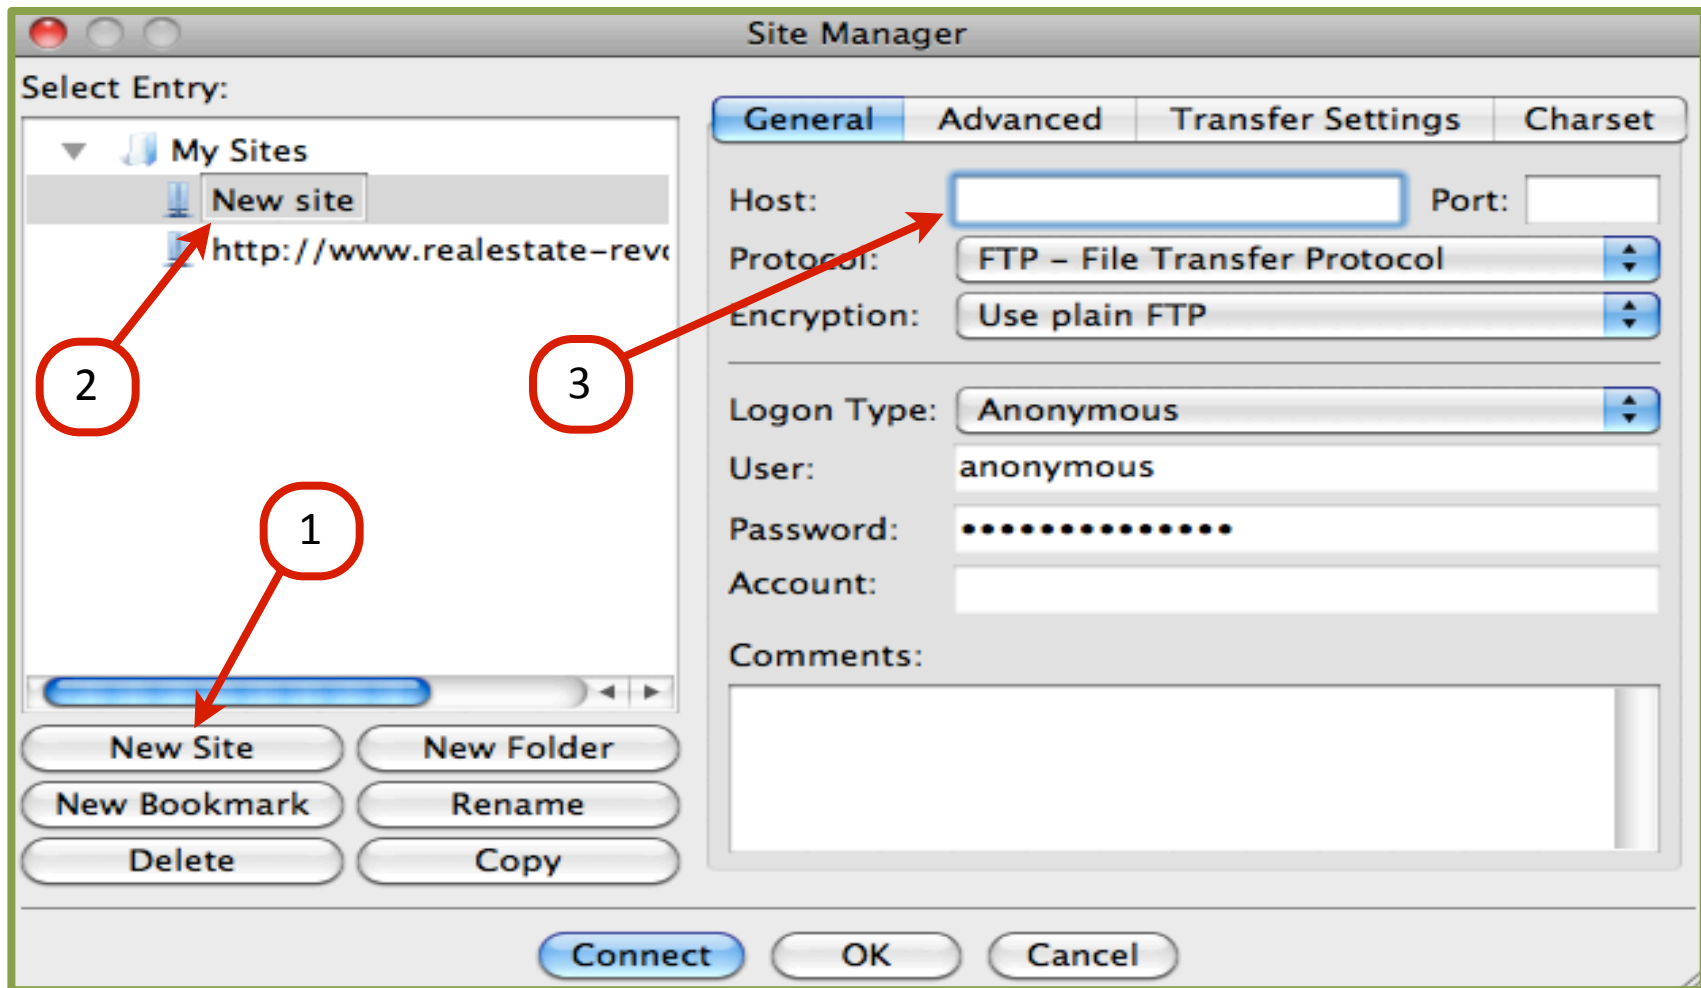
Site Manager

Select Entry:

My Sites

New site

http://www.realestate-rev

2

3

1

New Site

New Folder

New Bookmark

Rename

Delete

Copy

General

Advanced

Transfer Settings

Charset

Host:

Port:

Protocol:

FTP – File Transfer Protocol

Encryption:

Use plain FTP

Logon Type:

Anonymous

User:

anonymous

Password:

••••••••••••••

Account:

Comments:

Connect

OK

Cancel